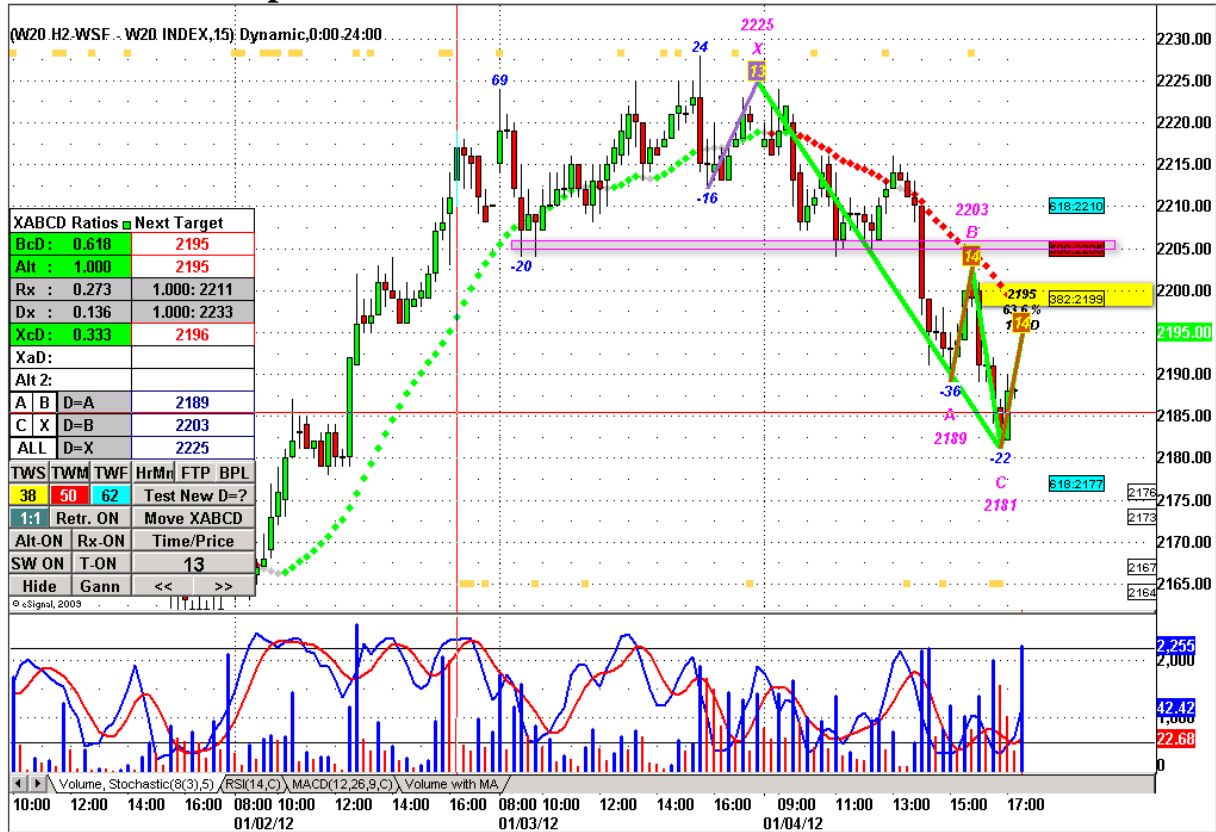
(W20 H2-WSF - W20 INDEX,15) Dynamic,0:00-24:00

| XABCD Ratios | Next Target |
|---|---|
| BcD : 0.618 | 2195 |
| Alt : 1.000 | 2195 |
| Rx : 0.273 | 1.000: 2211 |
| Dx : 0.136 | 1.000: 2233 |
| XcD : 0.333 | 2196 |
| XaD: | |
| Alt 2: | |
| A B D=A | 2189 |
| C X D=B | 2203 |
| ALL D=X | 2225 |

TWS TWM TWF HrMn FTP BPL
38 50 62 Test New D=?
1:1 Retr. ON Move XABCD
Alt-ON Rx-ON Time/Price
SW ON T-ON 13
Hide Gann << >>

© eSignal, 2009

2225
X
13
24
69
-16
-20
2203
B
14
-36
A
2189
-22
C
2181
2195
63.6 %
14
618:2210
500:2205
382:2199
618:2177

2230.00
2225.00
2220.00
2215.00
2210.00
2205.00
2200.00
2195.00
2190.00
2185.00
2180.00
2176
2175.00
2173
2170.00
2167
2165.00
2164

2,255
2,000
42.42
1,000
22.68
0

Volume, Stochastic(8(3),5) RSI(14,C) MACD(12,26,9,C) Volume with MA

10:00 12:00 14:00 16:00 08:00 10:00 12:00 14:00 16:00 08:00 10:00 12:00 14:00 16:00 09:00 11:00 13:00 15:00 17:00
01/02/12 01/03/12 01/04/12